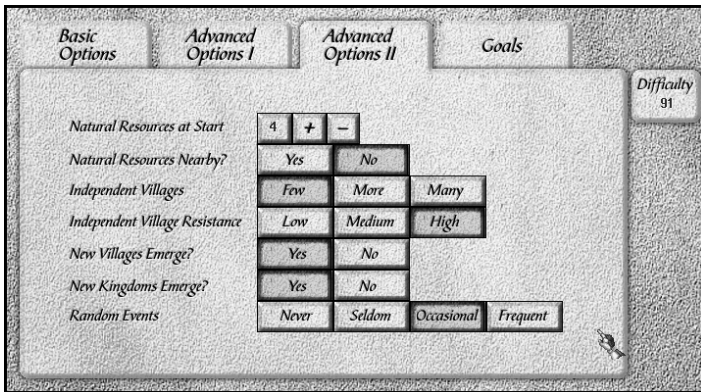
Basic Options | Advanced Options I | Advanced Options II | Goals

Difficulty
91

| | | | | |
|---|---|---|---|---|
| Natural Resources at Start | 4 | + | – | |
| Natural Resources Nearby? | Yes | No | | |
| Independent Villages | Few | More | Many | |
| Independent Village Resistance | Low | Medium | High | |
| New Villages Emerge? | Yes | No | | |
| New Kingdoms Emerge? | Yes | No | | |
| Random Events | Never | Seldom | Occasional | Frequent |